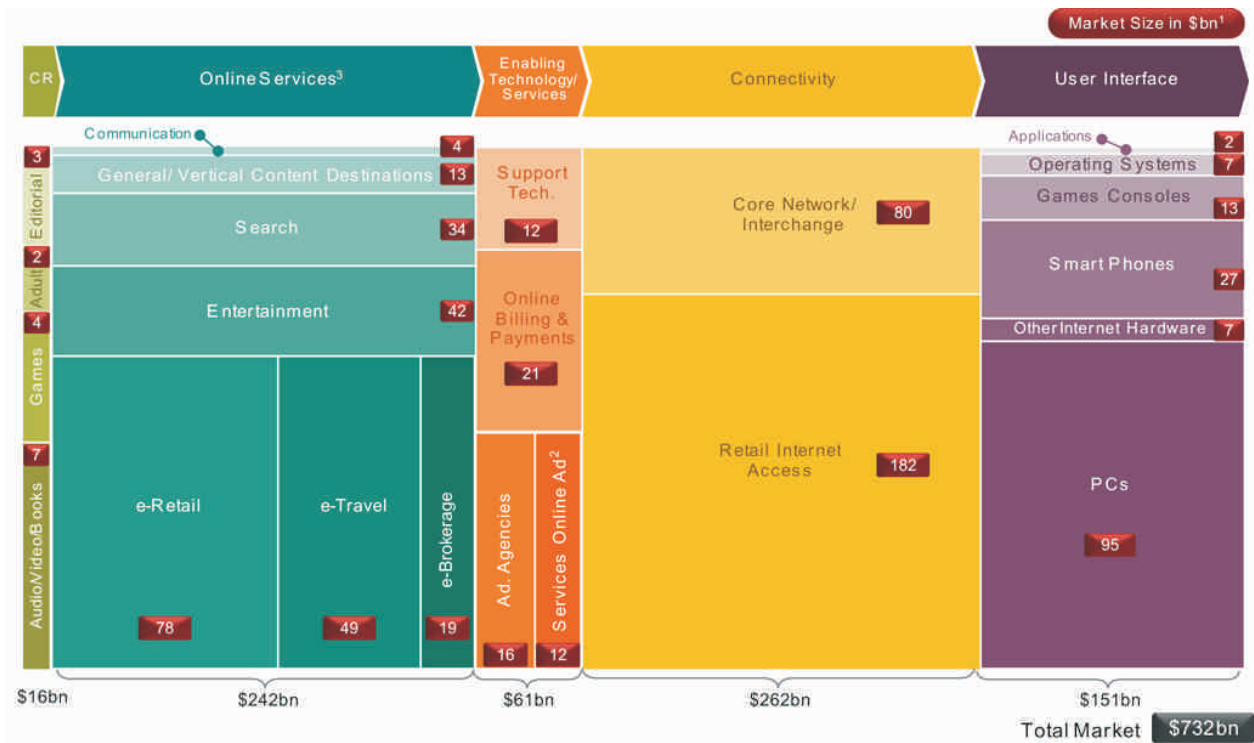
Market Size in \$bn¹

CR

Online Services³

Enabling Technology/ Services

Connectivity

User Interface

Communication

4

3

General/ Vertical Content Destinations

13

Editorial

Search

34

2

Adult

Entertainment

42

4

Games

7

Audio/Video/Books

e-Retail

78

e-Travel

49

e-Brokerage

19

Support Tech.

12

Online Billing & Payments

21

Ad. Agencies

16

Online Ad² Services

12

Core Network/ Interchange

80

Retail Internet Access

182

Applications

2

Operating Systems

7

Games Consoles

13

Smart Phones

27

Other Internet Hardware

7

PCs

95

\$16bn

\$242bn

\$61bn

\$262bn

\$151bn

Total Market

\$732bn